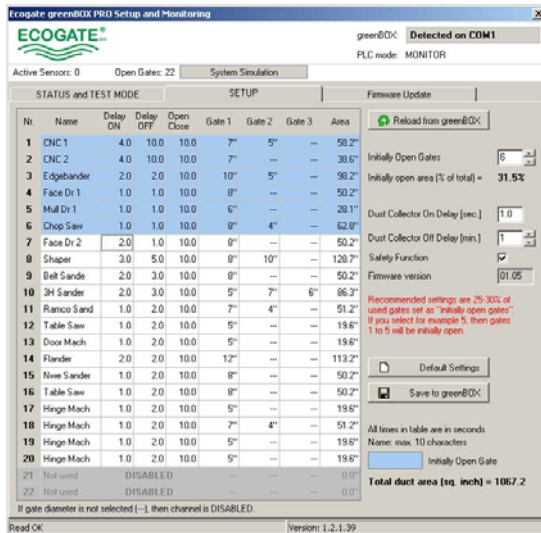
Ecogate greenBOX PRO Setup and Monitoring

ECOGATE®

greenBOX: Detected on COM1
PLC mode: MONITOR

Active Sensors: 0 Open Gates: 22 System Simulation

STATUS and TEST MODE | SETUP | Firmware Update

| Nr. | Name | Delay ON | Delay OFF | Open Close | Gate 1 | Gate 2 | Gate 3 | Area |
|---|---|---|---|---|---|---|---|---|
| 1 | CNC 1 | 4.0 | 10.0 | 10.0 | 7" | 5" | --- | 58.2" |
| 2 | CNC 2 | 4.0 | 10.0 | 10.0 | 7" | --- | --- | 38.6" |
| 3 | Edgebander | 2.0 | 2.0 | 10.0 | 10" | 5" | --- | 98.2" |
| 4 | Face Dr 1 | 1.0 | 1.0 | 10.0 | 8" | --- | --- | 50.2" |
| 5 | Mull Dr 1 | 1.0 | 1.0 | 10.0 | 6" | --- | --- | 28.1" |
| 6 | Chop Saw | 1.0 | 1.0 | 10.0 | 8" | 4" | --- | 62.9" |
| 7 | Face Dr 2 | 2.0 | 1.0 | 10.0 | 8" | --- | --- | 50.2" |
| 8 | Shaper | 3.0 | 5.0 | 10.0 | 8" | 10" | --- | 128.7" |
| 9 | Belt Sande | 2.0 | 3.0 | 10.0 | 8" | --- | --- | 50.2" |
| 10 | 3H Sander | 2.0 | 3.0 | 10.0 | 5" | 7" | 6" | 86.3" |
| 11 | Ramco Sand | 1.0 | 2.0 | 10.0 | 7" | 4" | --- | 51.2" |
| 12 | Table Saw | 1.0 | 2.0 | 10.0 | 5" | --- | --- | 19.6" |
| 13 | Door Mach | 1.0 | 2.0 | 10.0 | 5" | --- | --- | 19.6" |
| 14 | Flander | 2.0 | 2.0 | 10.0 | 12" | --- | --- | 113.2" |
| 15 | Nwe Sander | 1.0 | 2.0 | 10.0 | 8" | --- | --- | 50.2" |
| 16 | Table Saw | 1.0 | 2.0 | 10.0 | 8" | --- | --- | 50.2" |
| 17 | Hinge Mach | 1.0 | 2.0 | 10.0 | 5" | --- | --- | 19.6" |
| 18 | Hinge Mach | 1.0 | 2.0 | 10.0 | 7" | 4" | --- | 51.2" |
| 19 | Hinge Mach | 1.0 | 2.0 | 10.0 | 5" | --- | --- | 19.6" |
| 20 | Hinge Mach | 1.0 | 2.0 | 10.0 | 5" | --- | --- | 19.6" |
| 21 | Not used | DISABLED | | | --- | --- | --- | 0.0" |
| 22 | Not used | DISABLED | | | --- | --- | --- | 0.0" |

If gate diameter is not selected (---), then channel is DISABLED.

Reload from greenBOX

Initially Open Gates 6
Initially open area (% of total) = 31.5%

Dust Collector On Delay [sec.] 1.0
Dust Collector Off Delay [min.] 1
Safety Function
Firmware version 01.05

Recommended settings are 25-30% of used gates set as "initially open gates". If you select for example 5, then gates 1 to 5 will be initially open.

Default Settings

Save to greenBOX

All times in table are in seconds
Name: max. 10 characters

Initially Open Gate

Total duct area (sq. inch) = 1067.2

Read OK Version: 1.2.1.39